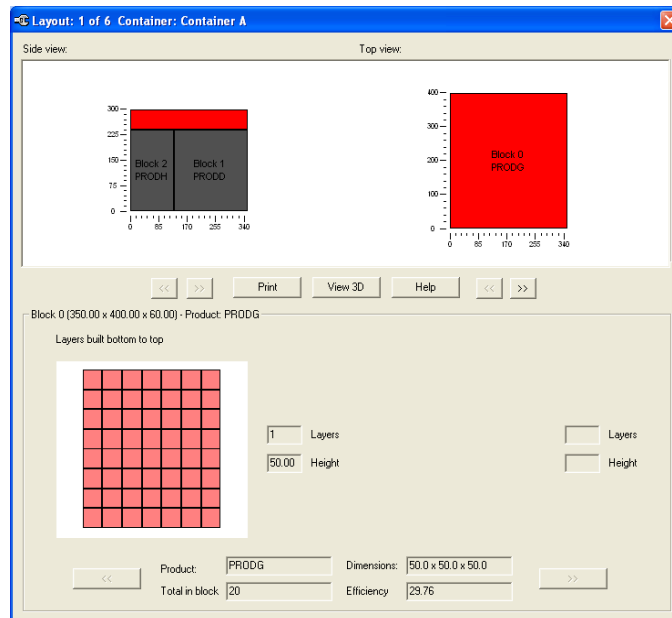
Layout: 1 of 6 Container: Container A

Side view:

Top view:

300
225
150
75
0

Block 2
PRODH

Block 1
PRODD

0 85 170 255 340

400
300
200
100
0

Block 0
PRODG

0 85 170 255 340

<< >> Print View 3D Help << >>

Block 0 (350.00 x 400.00 x 60.00) - Product: PRODG

Layers built bottom to top

1 Layers

50.00 Height

Layers

Height

<<

Product: PRODG

Total in block 20

Dimensions: 50.0 x 50.0 x 50.0

Efficiency 29.76

>>